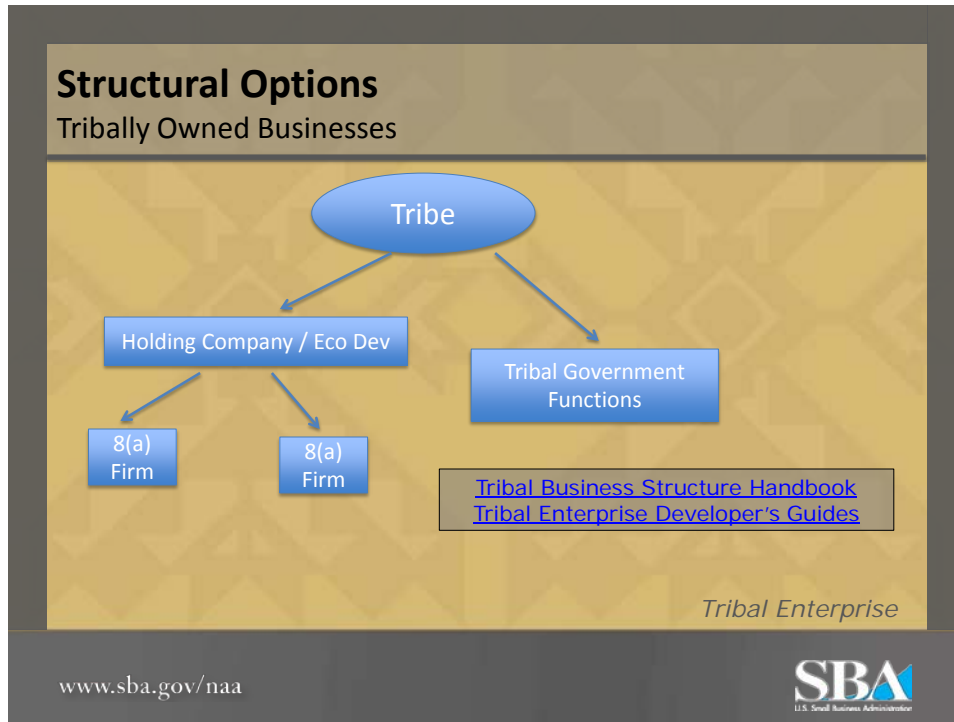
Structural Options
Tribally Owned Businesses

Tribe

Holding Company / Eco Dev

Tribal Government Functions

8(a) Firm

8(a) Firm

Tribal Business Structure Handbook
Tribal Enterprise Developer's Guides

Tribal Enterprise

www.sba.gov/naa

SBA
U.S. Small Business Administration